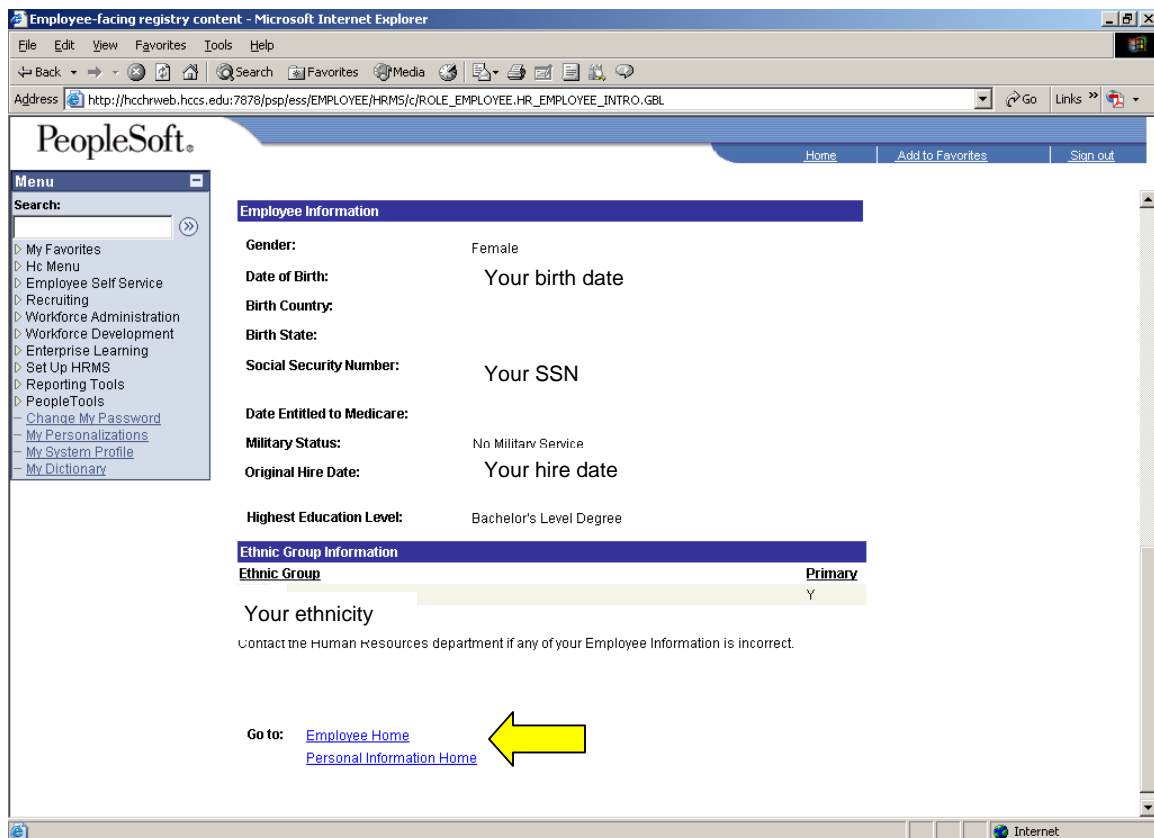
Employee-facing registry content - Microsoft Internet Explorer

File Edit View Favorites Tools Help

Back Search Favorites Media

Address http://hcchrweb.hccs.edu:7878/psp/ess/EMPLOYEE/HRMS/c/ROLE_EMPLOYEE.HR_EMPLOYEE_INTRO.GBL Go Links

PeopleSoft.

Home | Add to Favorites | Sign out

Menu

Search:

My Favorites
Hc Menu
Employee Self Service
Recruiting
Workforce Administration
Workforce Development
Enterprise Learning
Set Up HRMS
Reporting Tools
PeopleTools
Change My Password
My Personalizations
My System Profile
My Dictionary

Employee Information

Gender: Female

Date of Birth: Your birth date

Birth Country:

Birth State:

Social Security Number: Your SSN

Date Entitled to Medicare:

Military Status: No Military Service

Original Hire Date: Your hire date

Highest Education Level: Bachelor's Level Degree

Ethnic Group Information

| Ethnic Group | Primary |
|---|---|
| | Y |

Your ethnicity

Contact the Human Resources department if any of your Employee Information is incorrect.

Go to: Employee Home
Personal Information Home

Internet